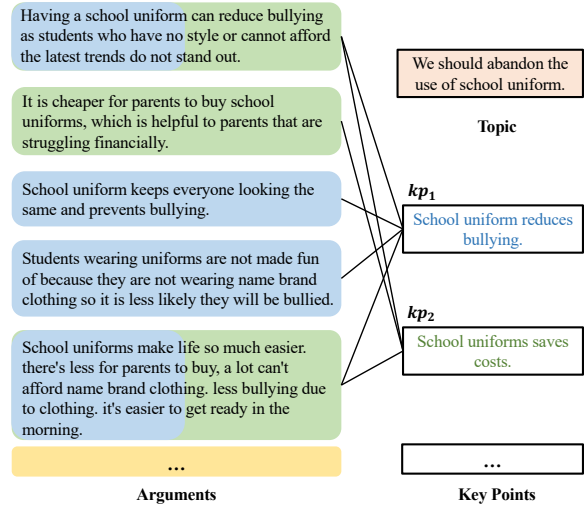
Having a school uniform can reduce bullying as students who have no style or cannot afford the latest trends do not stand out.

It is cheaper for parents to buy school uniforms, which is helpful to parents that are struggling financially.

School uniform keeps everyone looking the same and prevents bullying.

Students wearing uniforms are not made fun of because they are not wearing name brand clothing so it is less likely they will be bullied.

School uniforms make life so much easier. there's less for parents to buy, a lot can't afford name brand clothing. less bullying due to clothing. it's easier to get ready in the morning.

...

Arguments

We should abandon the use of school uniform.

Topic

$kp_1$

School uniform reduces bullying.

$kp_2$

School uniforms saves costs.

...

Key Points